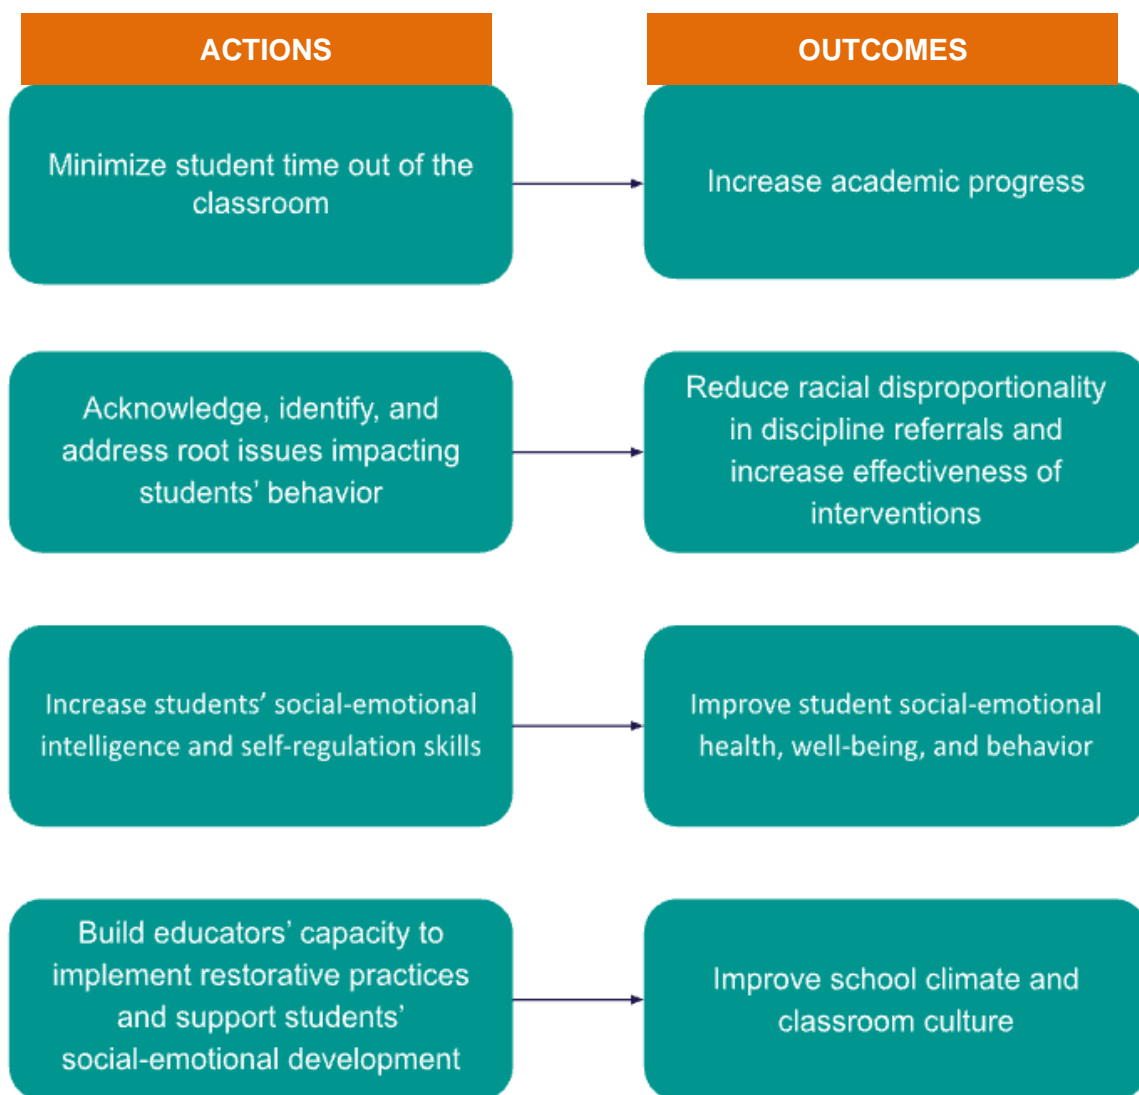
ACTIONS

OUTCOMES

Minimize student time out of the classroom

Increase academic progress

Acknowledge, identify, and address root issues impacting students' behavior

Reduce racial disproportionality in discipline referrals and increase effectiveness of interventions

Increase students' social-emotional intelligence and self-regulation skills

Improve student social-emotional health, well-being, and behavior

Build educators' capacity to implement restorative practices and support students' social-emotional development

Improve school climate and classroom culture